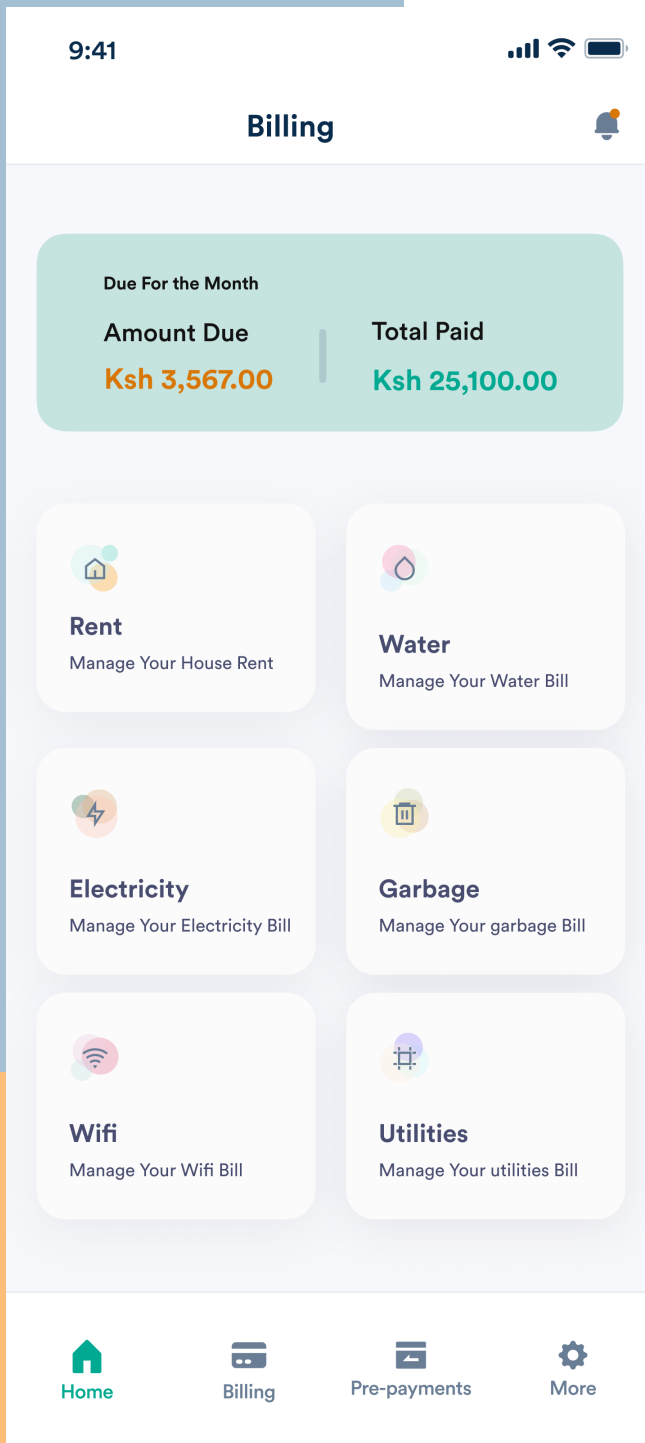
9:41

Billing

Due For the Month

Amount Due
Ksh 3,567.00

Total Paid
Ksh 25,100.00

Rent
Manage Your House Rent

Water
Manage Your Water Bill

Electricity
Manage Your Electricity Bill

Garbage
Manage Your garbage Bill

Wifi
Manage Your Wifi Bill

Utilities
Manage Your utilities Bill

Home
Billing
Pre-payments
More